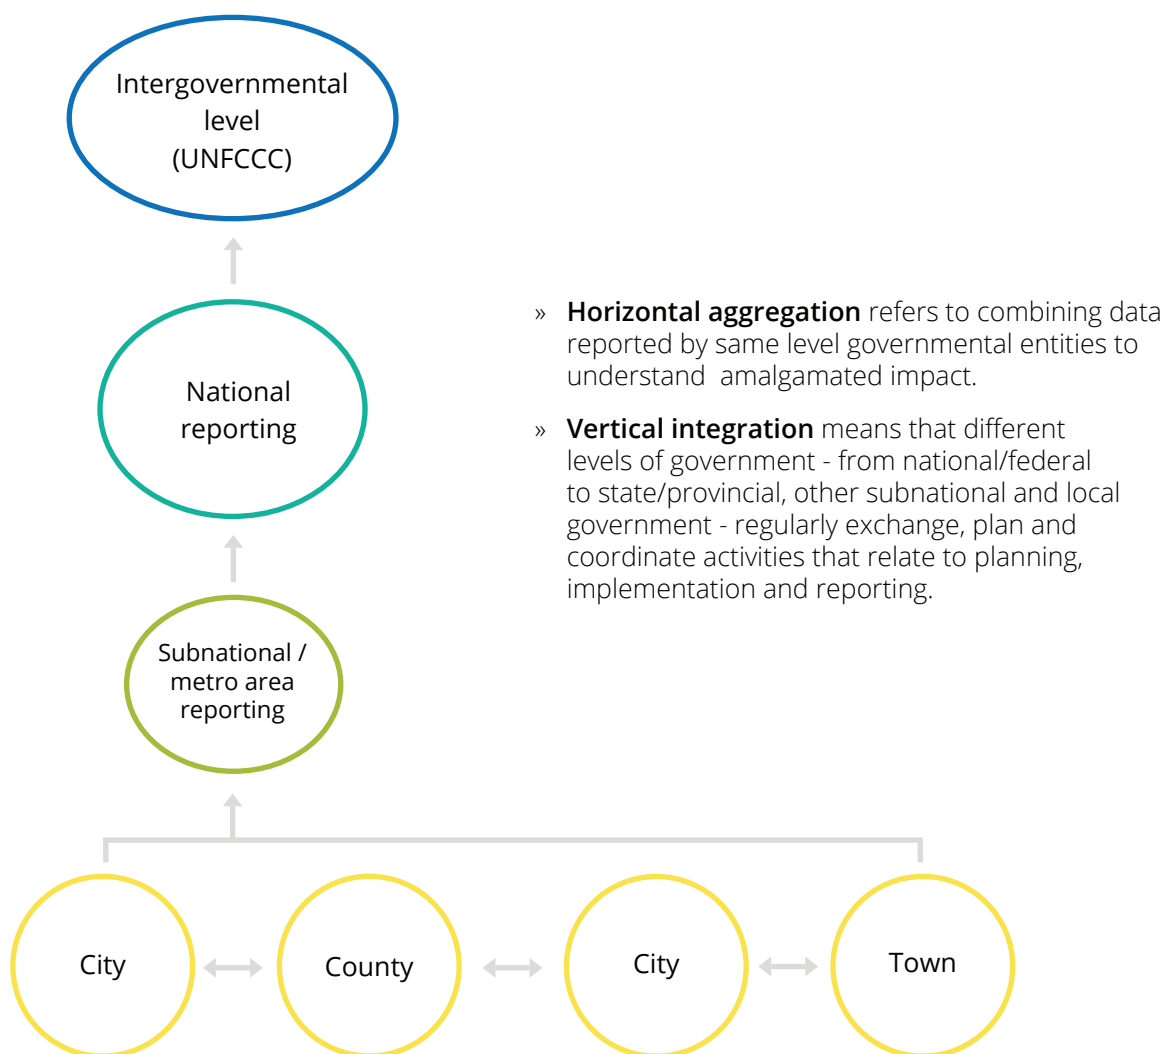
Intergovernmental level (UNFCCC)

National reporting

Subnational / metro area reporting

City

County

City

Town

» **Horizontal aggregation** refers to combining data reported by same level governmental entities to understand amalgamated impact.

» **Vertical integration** means that different levels of government - from national/federal to state/provincial, other subnational and local government - regularly exchange, plan and coordinate activities that relate to planning, implementation and reporting.